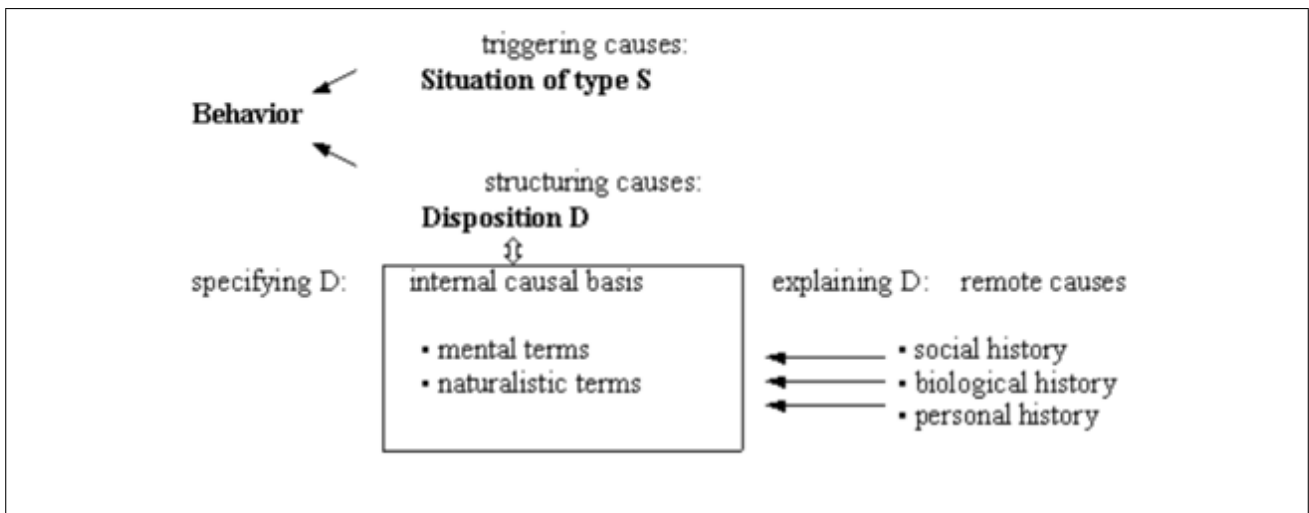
triggering causes:
**Situation of type S**

**Behavior**

structuring causes:
**Disposition D**

specifying D:

internal causal basis

• mental terms
• naturalistic terms

explaining D: remote causes

• social history
• biological history
• personal history